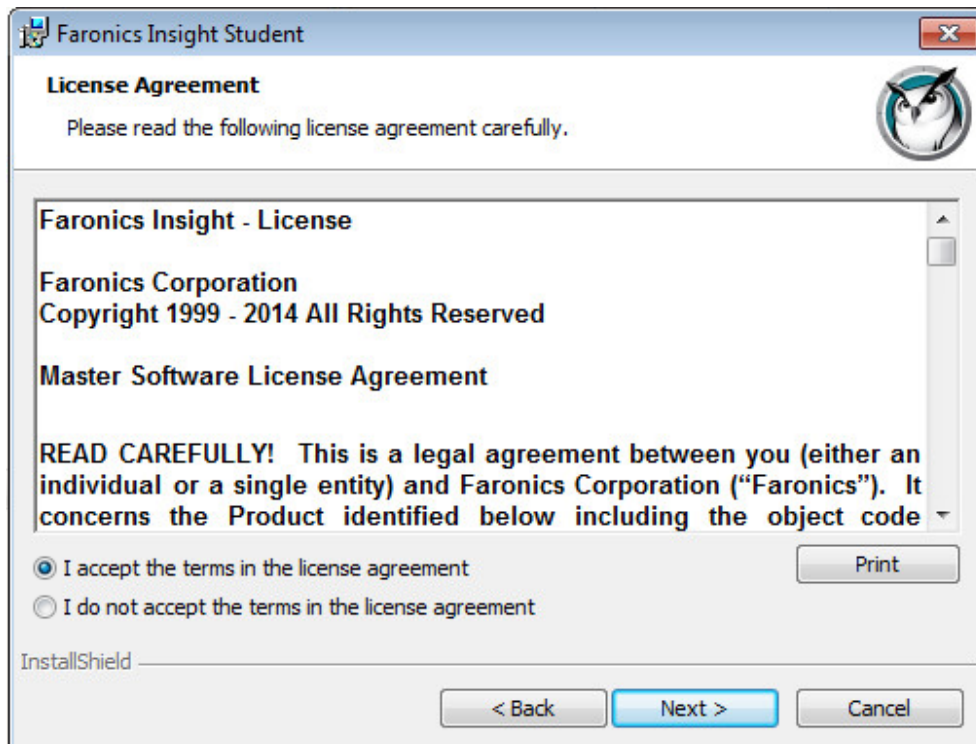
Faronics Insight Student

License Agreement

Please read the following license agreement carefully.

Faronics Insight - License

Faronics Corporation
Copyright 1999 - 2014 All Rights Reserved

Master Software License Agreement

READ CAREFULLY! This is a legal agreement between you (either an individual or a single entity) and Faronics Corporation (“Faronics”). It concerns the Product identified below including the object code

I accept the terms in the license agreement

I do not accept the terms in the license agreement

Print

InstallShield

< Back

Next >

Cancel